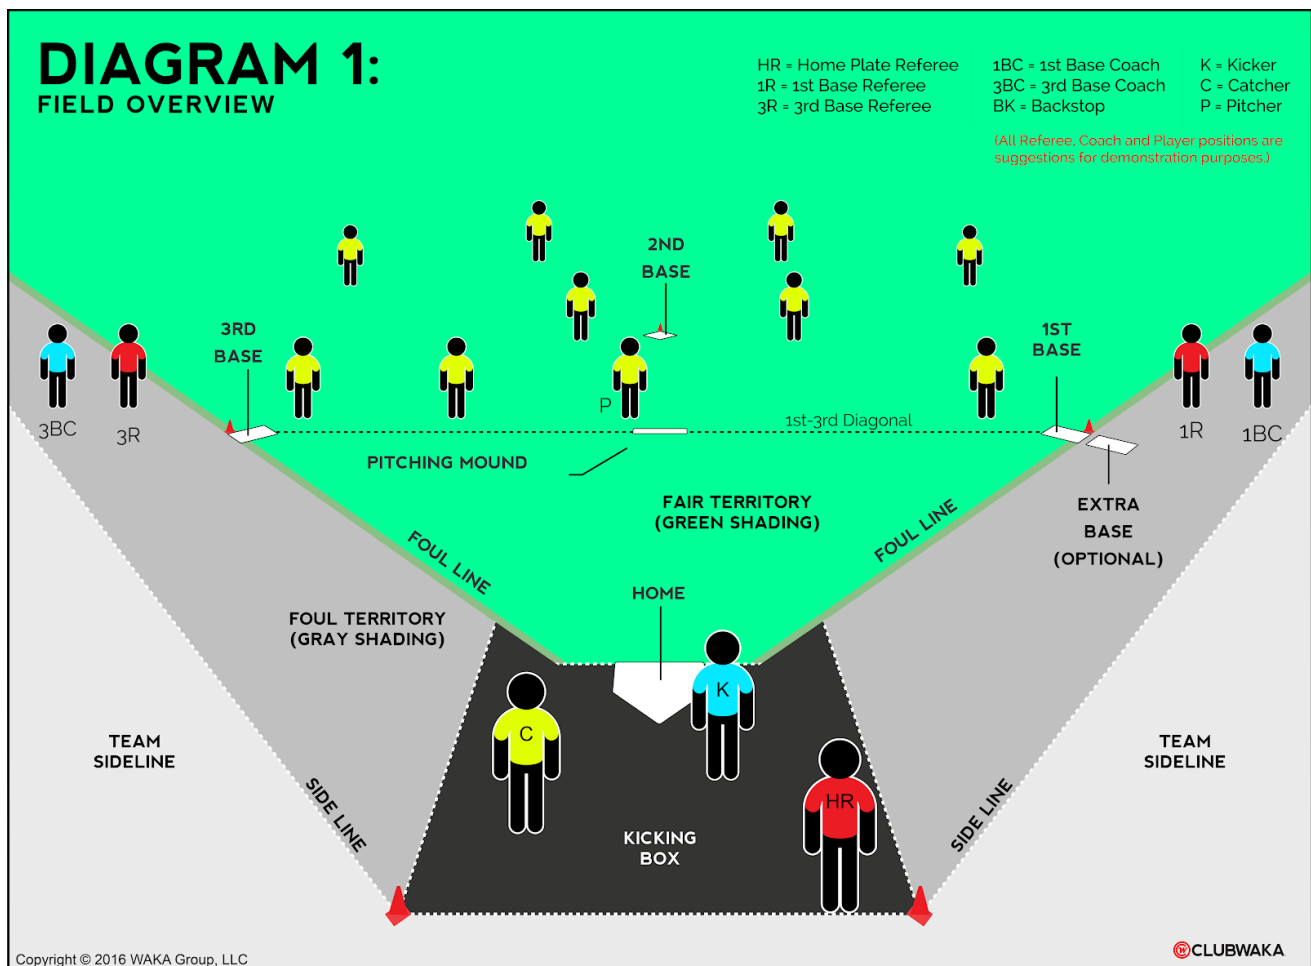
DIAGRAM 1:
FIELD OVERVIEW

HR = Home Plate Referee
1R = 1st Base Referee
3R = 3rd Base Referee

1BC = 1st Base Coach
3BC = 3rd Base Coach
BK = Backstop

K = Kicker
C = Catcher
P = Pitcher

(All Referee, Coach and Player positions are suggestions for demonstration purposes.)

2ND BASE

3RD BASE

1ST BASE

P

3BC

3R

1R

1BC

1st-3rd Diagonal

PITCHING MOUND

FAIR TERRITORY
(GREEN SHADING)

EXTRA BASE
(OPTIONAL)

FOUL LINE

FOUL LINE

HOME

FOUL TERRITORY
(GRAY SHADING)

K

C

HR

TEAM SIDELINE

TEAM SIDELINE

SIDE LINE

SIDE LINE

KICKING BOX

Copyright © 2016 WAKA Group, LLC

CLUBWAKA